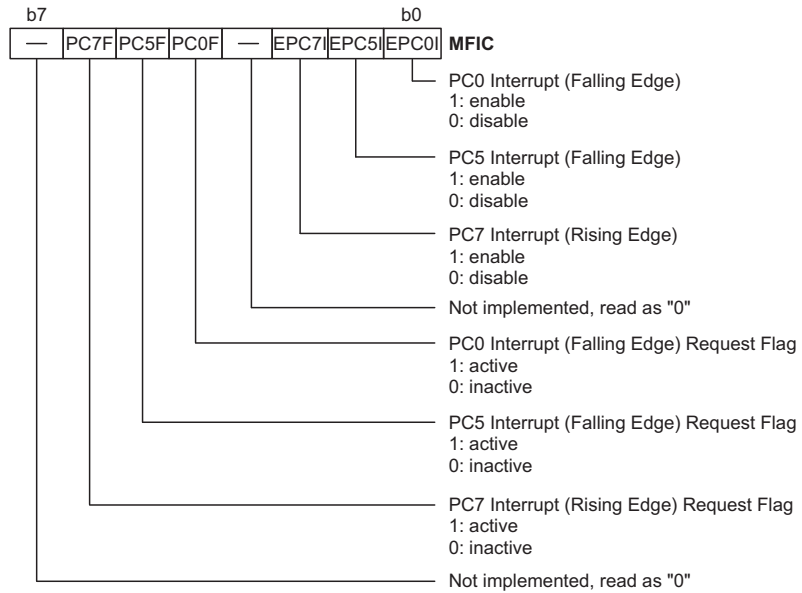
b7 b0

| — | PC7F | PC5F | PC0F | — | EPC7I | EPC5I | EPC0I |
|---|---|---|---|---|---|---|---|

MFIC

PC0 Interrupt (Falling Edge)
1: enable
0: disable

PC5 Interrupt (Falling Edge)
1: enable
0: disable

PC7 Interrupt (Rising Edge)
1: enable
0: disable

Not implemented, read as "0"

PC0 Interrupt (Falling Edge) Request Flag
1: active
0: inactive

PC5 Interrupt (Falling Edge) Request Flag
1: active
0: inactive

PC7 Interrupt (Rising Edge) Request Flag
1: active
0: inactive

Not implemented, read as "0"